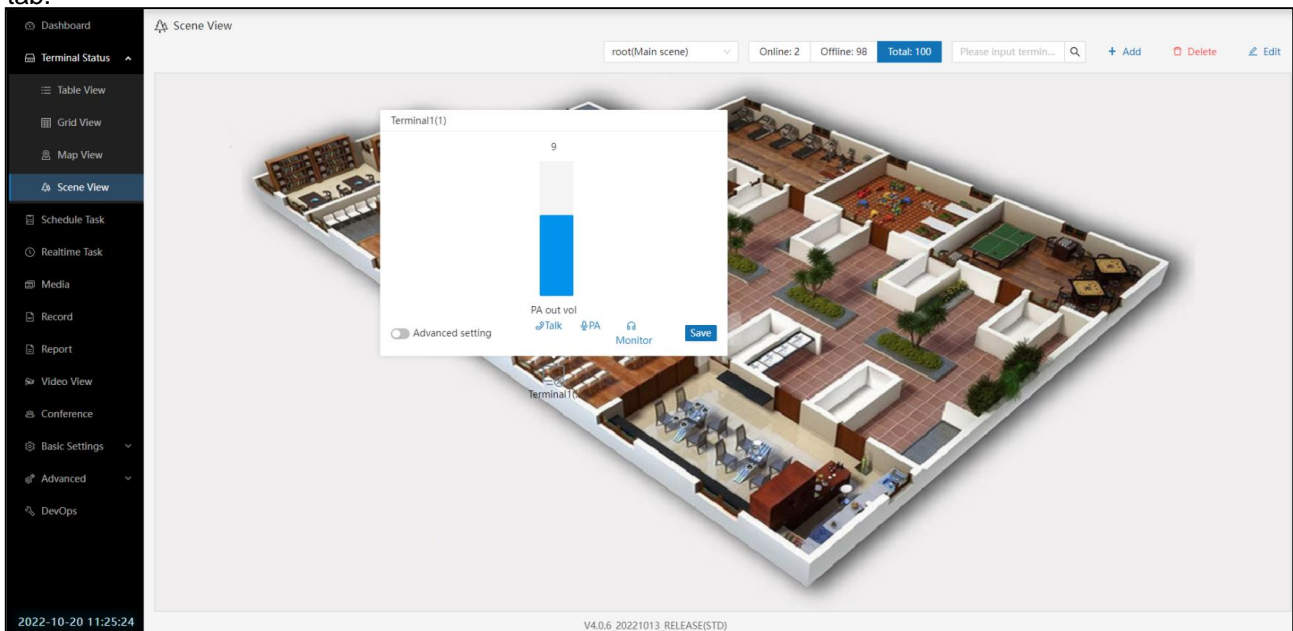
tab:

Dashboard
Terminal Status
Table View
Grid View
Map View
Scene View
Schedule Task
Realtime Task
Media
Record
Report
Video View
Conference
Basic Settings
Advanced
DevOps

2022-10-20 11:25:24

Scene View

root(Main scene)
Online: 2
Offline: 98
Total: 100
Please input termin...
+ Add
Delete
Edit

Terminal1(1)
9
PA out vol
Advanced setting
Talk
PA
Monitor
Save

Terminal1(

V4.0.6 20221013 RELEASE(STD)